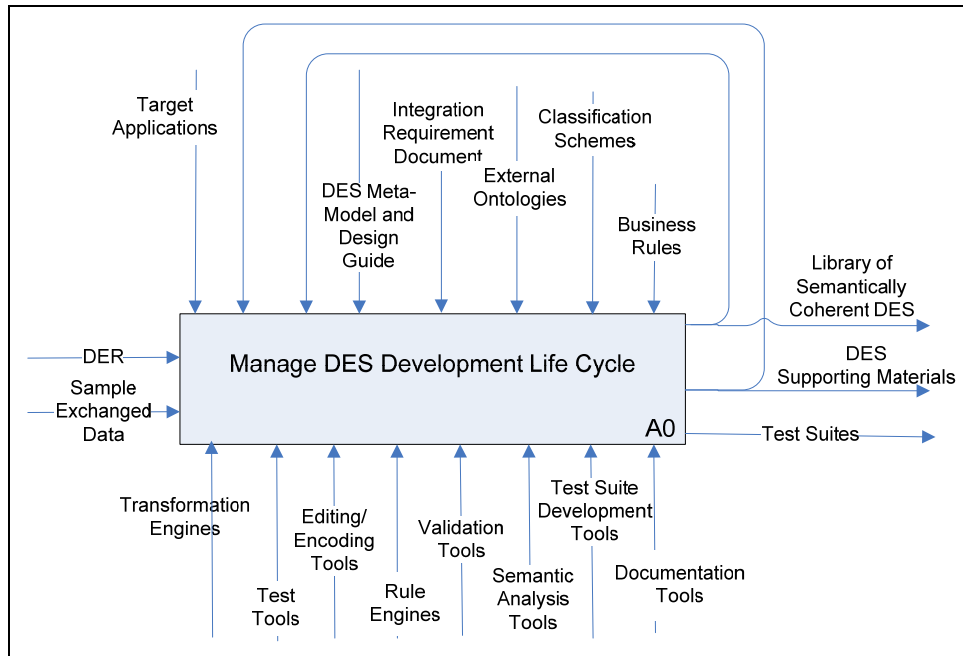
Target Applications

DES Meta-Model and Design Guide

Integration Requirement Document

External Ontologies

Classification Schemes

Business Rules

DER

Sample Exchanged Data

Manage DES Development Life Cycle

A0

Library of Semantically Coherent DES

DES Supporting Materials

Test Suites

Transformation Engines

Test Tools

Editing/ Encoding Tools

Rule Engines

Validation Tools

Semantic Analysis Tools

Test Suite Development Tools

Documentation Tools